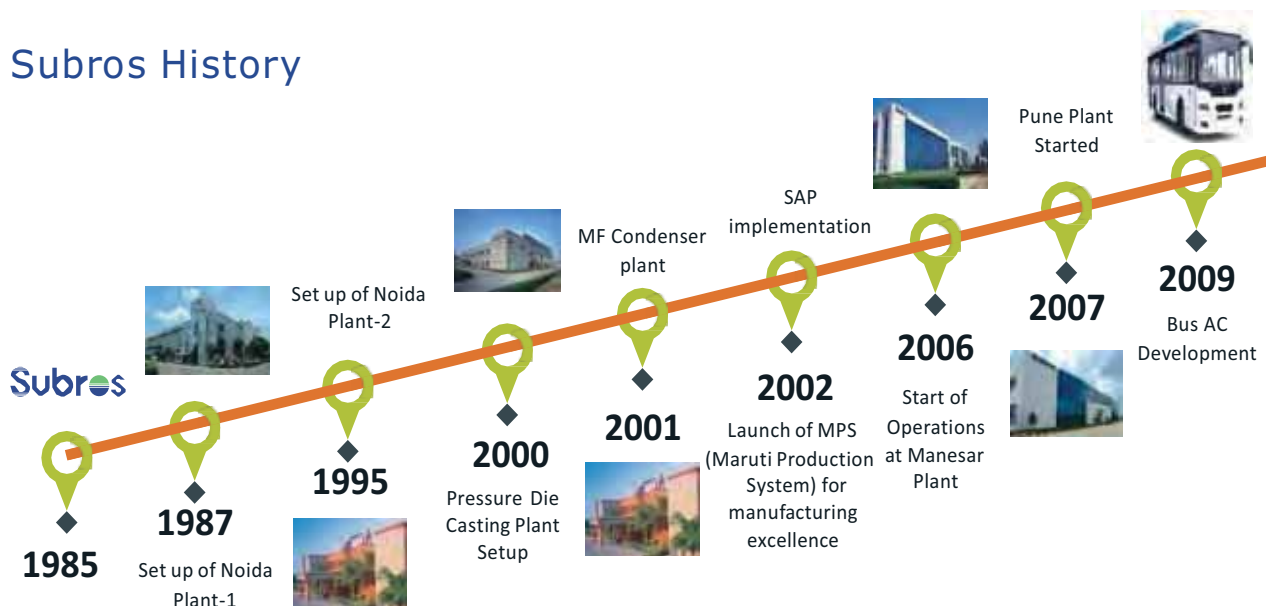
Subros History

Subros

1985

1987

Set up of Noida Plant-1

Set up of Noida Plant-2

1995

2000

Pressure Die Casting Plant Setup

MF Condenser plant

2001

SAP implementation

2002

Launch of MPS (Maruti Production System) for manufacturing excellence

2006

Start of Operations at Manesar Plant

Pune Plant Started

2007

2009

Bus AC Development